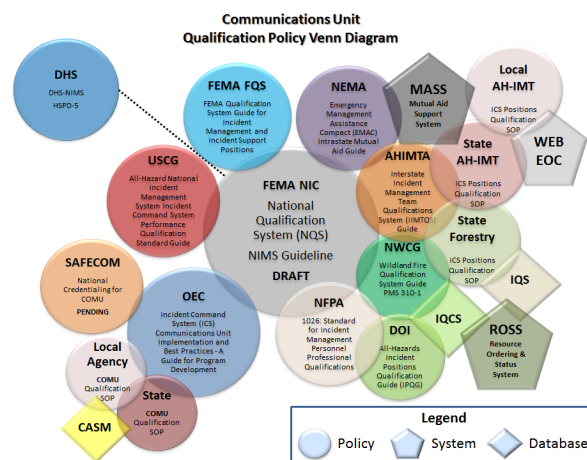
Communications Unit
Qualification Policy Venn Diagram

DHS
DHS-NIMS
HSPD-5

FEMA FQS
FEMA Qualification System Guide for Incident Management and Incident Support Positions

NEMA
Emergency Management Assistance Compact (EMAC) Intrastate Mutual Aid Guide

MASS
Mutual Aid Support System

Local AH-IMT
ICS Positions Qualification SOP

State AH-IMT
ICS Positions Qualification SOP

WEB EOC

USCG
All-Hazard National Incident Management System Incident Command System Performance Qualification Standard Guide

FEMA NIC
National Qualification System (NQS)
NIMS Guideline
DRAFT

AHIMTA
Interstate Incident Management Team Qualifications System (IIMTQS) Guide

State Forestry
ICS Positions Qualification SOP

IQS

SAFECOM
National Credentialing for COMU
PENDING

NWCG
Wildland Fire Qualification System Guide PMS 310-1

OEC
Incident Command System (ICS) Communications Unit Implementation and Best Practices - A Guide for Program Development

NFPA
1026: Standard for Incident Management Personnel Professional Qualifications

IQCS

ROSS
Resource Ordering & Status System

DOI
All-Hazards Incident Positions Qualification Guide (IPQG)

Local Agency
COMU Qualification SOP

State
COMU Qualification SOP

CASM

Legend
Policy
System
Database